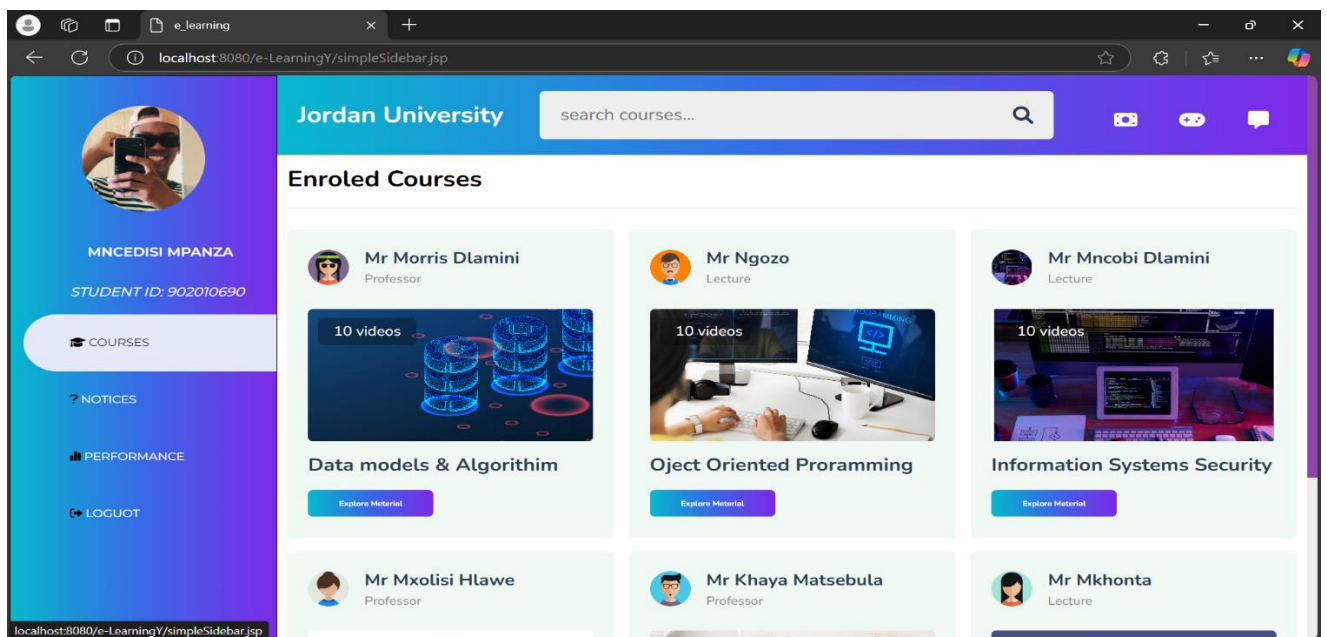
e_learning

localhost:8080/e-LearningY/simpleSidebar.jsp

MNCEDISI MPANZA

STUDENT ID: 902010690

COURSES

? NOTICES

PERFORMANCE

LOGUOT

Jordan University

search courses...

Enroled Courses

Mr Morris Dlamini
Professor

10 videos

Data models & Algorithim

Explore Meterial

Mr Ngozo
Lecture

10 videos

Oject Oriented Proramming

Explore Meterial

Mr Mncobi Dlamini
Lecture

10 videos

Information Systems Security

Explore Meterial

Mr Mxolisi Hlawe
Professor

Mr Khaya Matsebula
Professor

Mr Mkhonta
Lecture

localhost:8080/e-LearningY/simpleSidebar.jsp